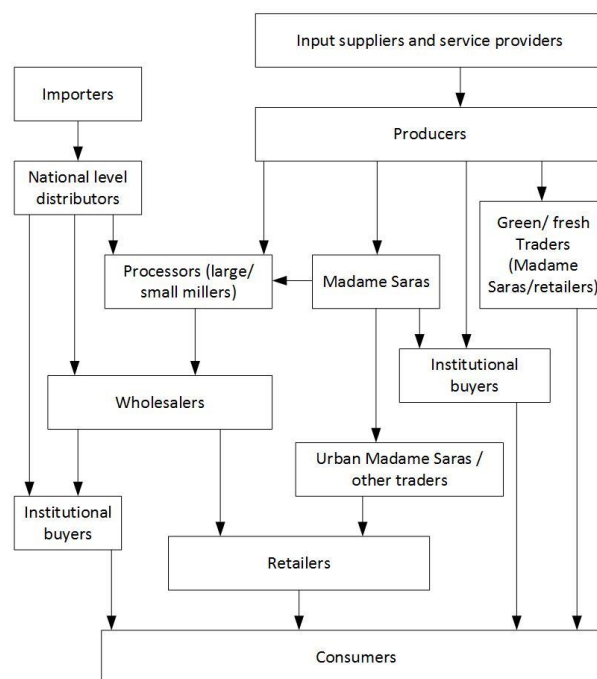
Input suppliers and service providers

Importers

Producers

National level distributors

Green/ fresh Traders (Madame Saras/retailers)

Processors (large/ small millers)

Madame Saras

Institutional buyers

Wholesalers

Urban Madame Saras / other traders

Institutional buyers

Retailers

Consumers